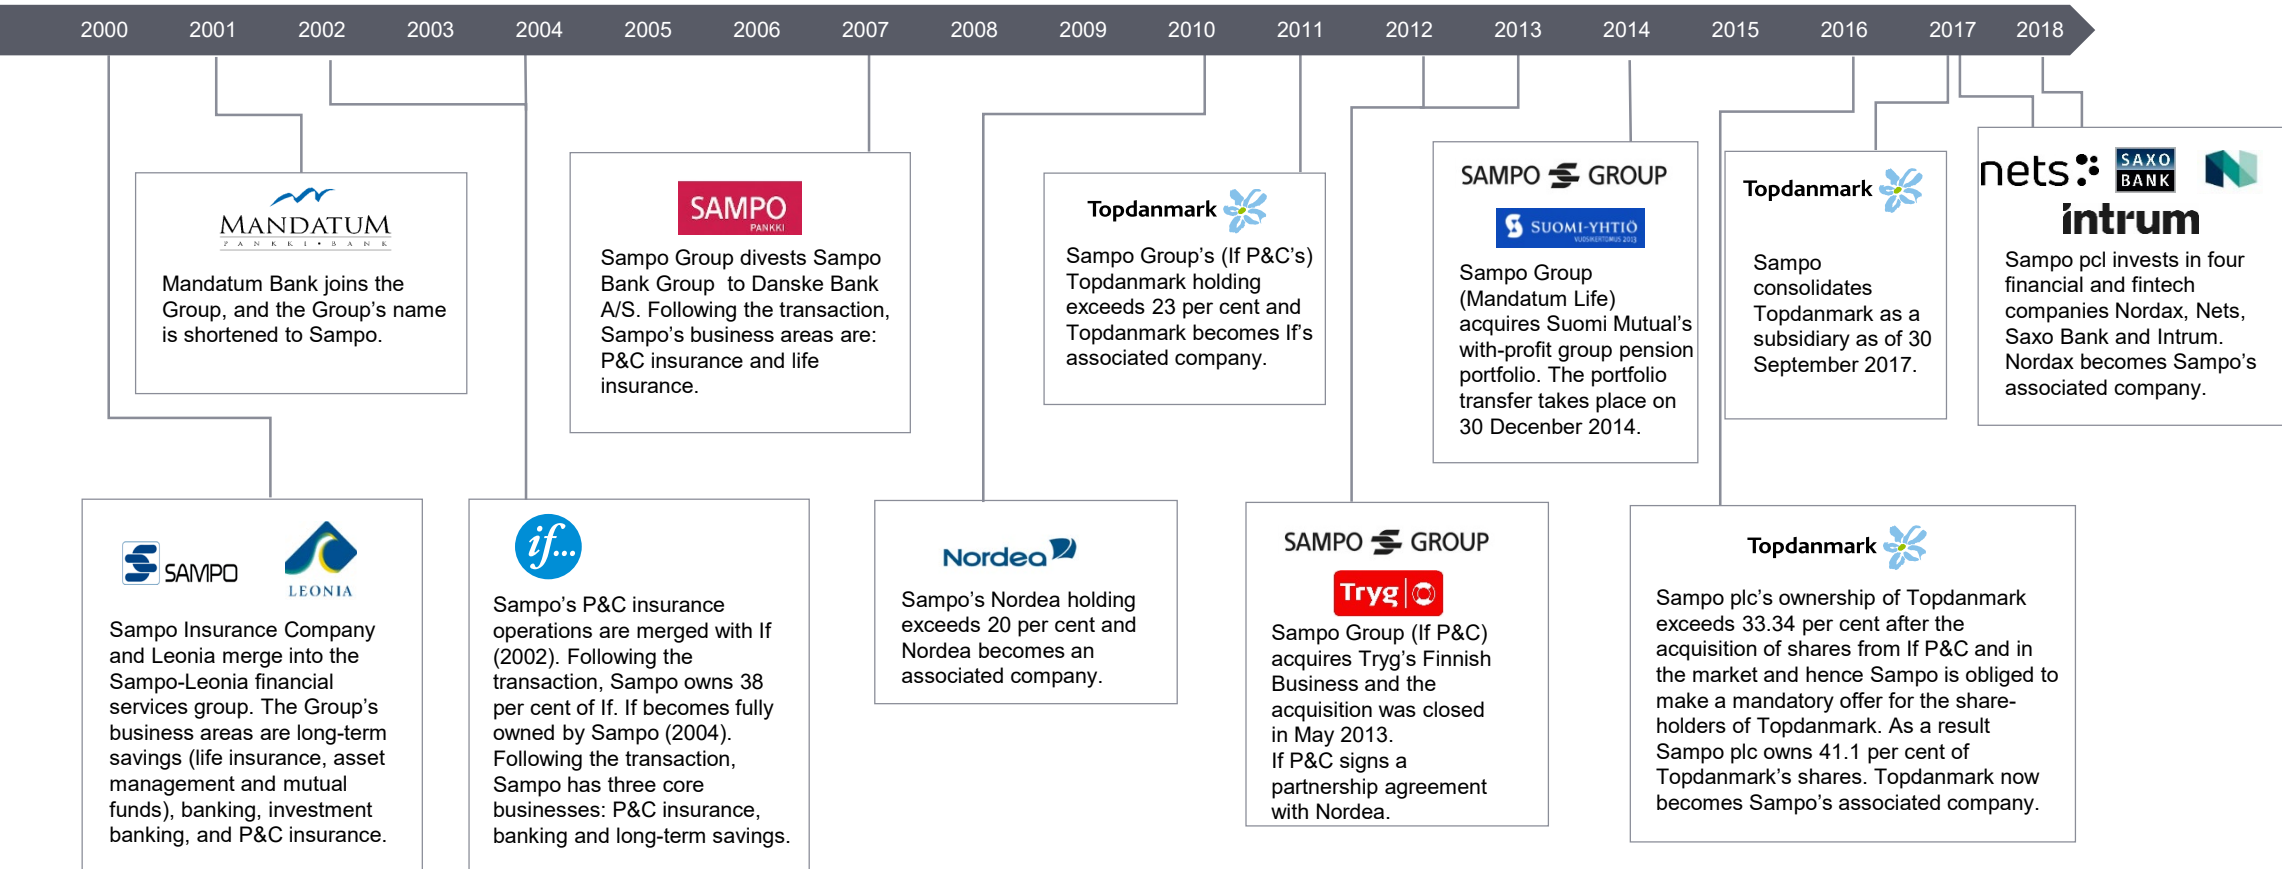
2000 2001 2002 2003 2004 2005 2006 2007 2008 2009 2010 2011 2012 2013 2014 2015 2016 2017 2018

MANDATUM
PANKKI • BANK

Mandatum Bank joins the Group, and the Group's name is shortened to Sampo.

SAMPO
PANKKI

Sampo Group divests Sampo Bank Group to Danske Bank A/S. Following the transaction, Sampo's business areas are: P&C insurance and life insurance.

Topdanmark

Sampo Group's (If P&C's) Topdanmark holding exceeds 23 per cent and Topdanmark becomes If's associated company.

SAMPO GROUP

SUOMI-YHTIÖ

Sampo Group (Mandatum Life) acquires Suomi Mutual's with-profit group pension portfolio. The portfolio transfer takes place on 30 December 2014.

Topdanmark

Sampo consolidates Topdanmark as a subsidiary as of 30 September 2017.

nets SAXO BANK
intrum

Sampo pcl invests in four financial and fintech companies Nordax, Nets, Saxo Bank and Intrum. Nordax becomes Sampo's associated company.

SAMPO
LEONIA

Sampo Insurance Company and Leonia merge into the Sampo-Leonia financial services group. The Group's business areas are long-term savings (life insurance, asset management and mutual funds), banking, investment banking, and P&C insurance.

if...

Sampo's P&C insurance operations are merged with If (2002). Following the transaction, Sampo owns 38 per cent of If. If becomes fully owned by Sampo (2004). Following the transaction, Sampo has three core businesses: P&C insurance, banking and long-term savings.

Nordea

Sampo's Nordea holding exceeds 20 per cent and Nordea becomes an associated company.

SAMPO GROUP
Tryg

Sampo Group (If P&C) acquires Tryg's Finnish Business and the acquisition was closed in May 2013.
If P&C signs a partnership agreement with Nordea.

Topdanmark

Sampo plc's ownership of Topdanmark exceeds 33.34 per cent after the acquisition of shares from If P&C and in the market and hence Sampo is obliged to make a mandatory offer for the shareholders of Topdanmark. As a result Sampo plc owns 41.1 per cent of Topdanmark's shares. Topdanmark now becomes Sampo's associated company.